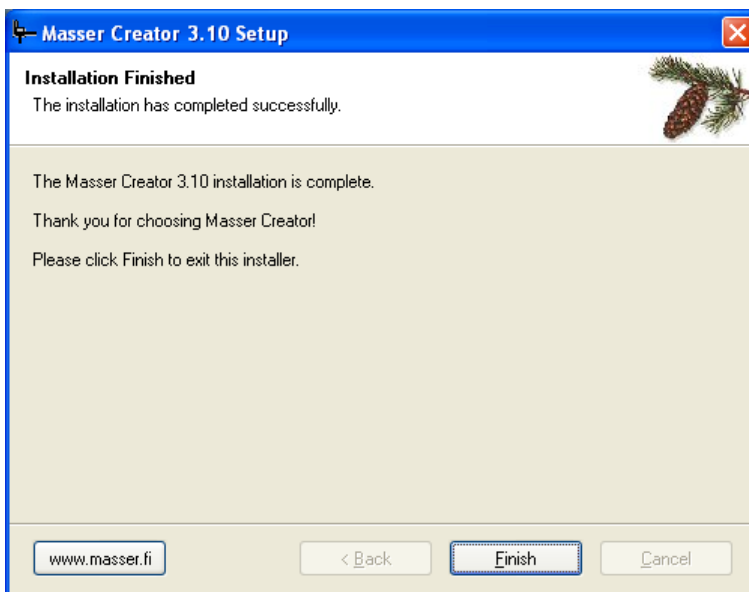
Masser Creator 3.10 Setup

Installation Finished
The installation has completed successfully.

The Masser Creator 3.10 installation is complete.

Thank you for choosing Masser Creator!

Please click Finish to exit this installer.

www.masser.fi

< Back

Finish

Cancel